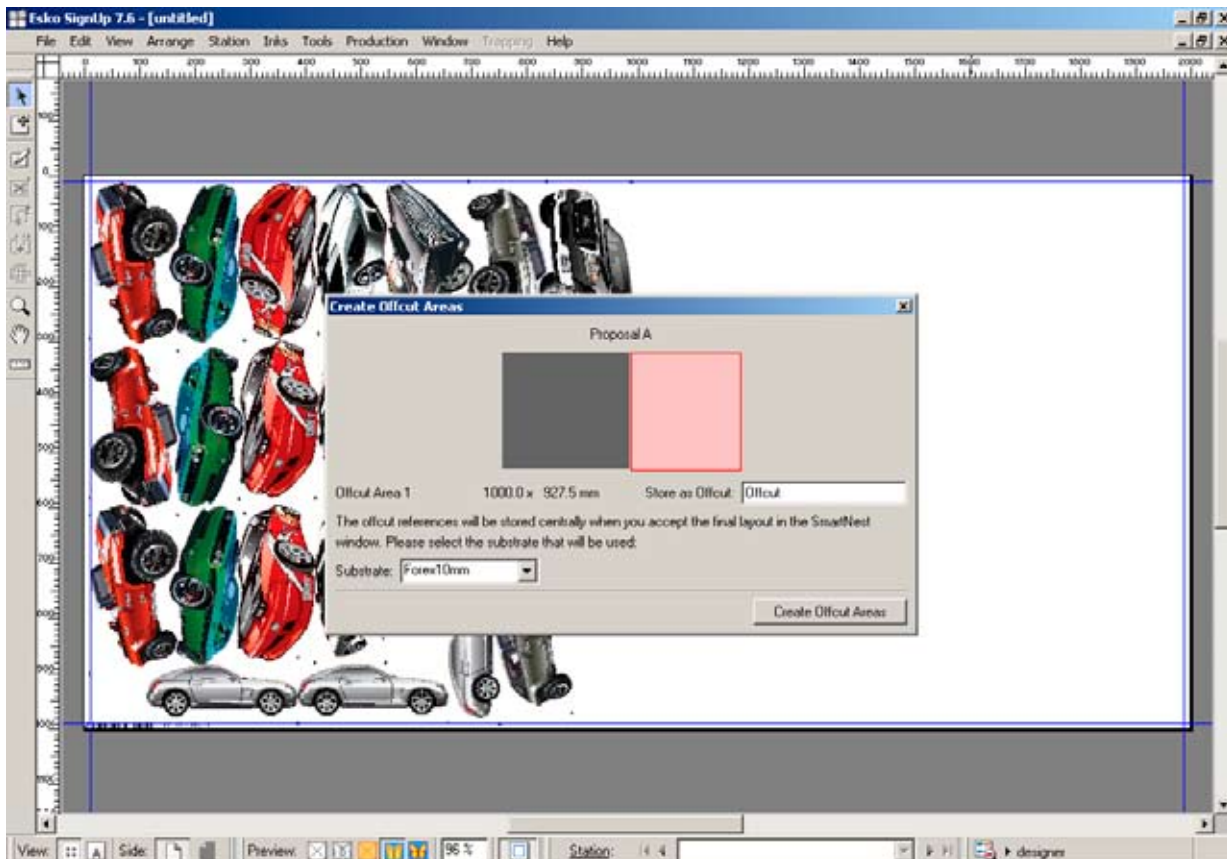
Esko SignUp 7.6 - [untitled]

File Edit View Arrange Station Inks Tools Production Window Trapping Help

0 100 200 300 400 500 600 700 800 900 1000 1100 1200 1300 1400 1500 1600 1700 1800 1900 2000

Create Offcut Areas

Proposal A

Offcut Area 1 1000.0 x 927.5 mm Store as Offcut: Offcut

The offcut references will be stored centrally when you accept the final layout in the SmartNest window. Please select the substrate that will be used:

Substrate: Forex10mm

Create Offcut Areas

View: Side: Preview: 96 % Station: designer